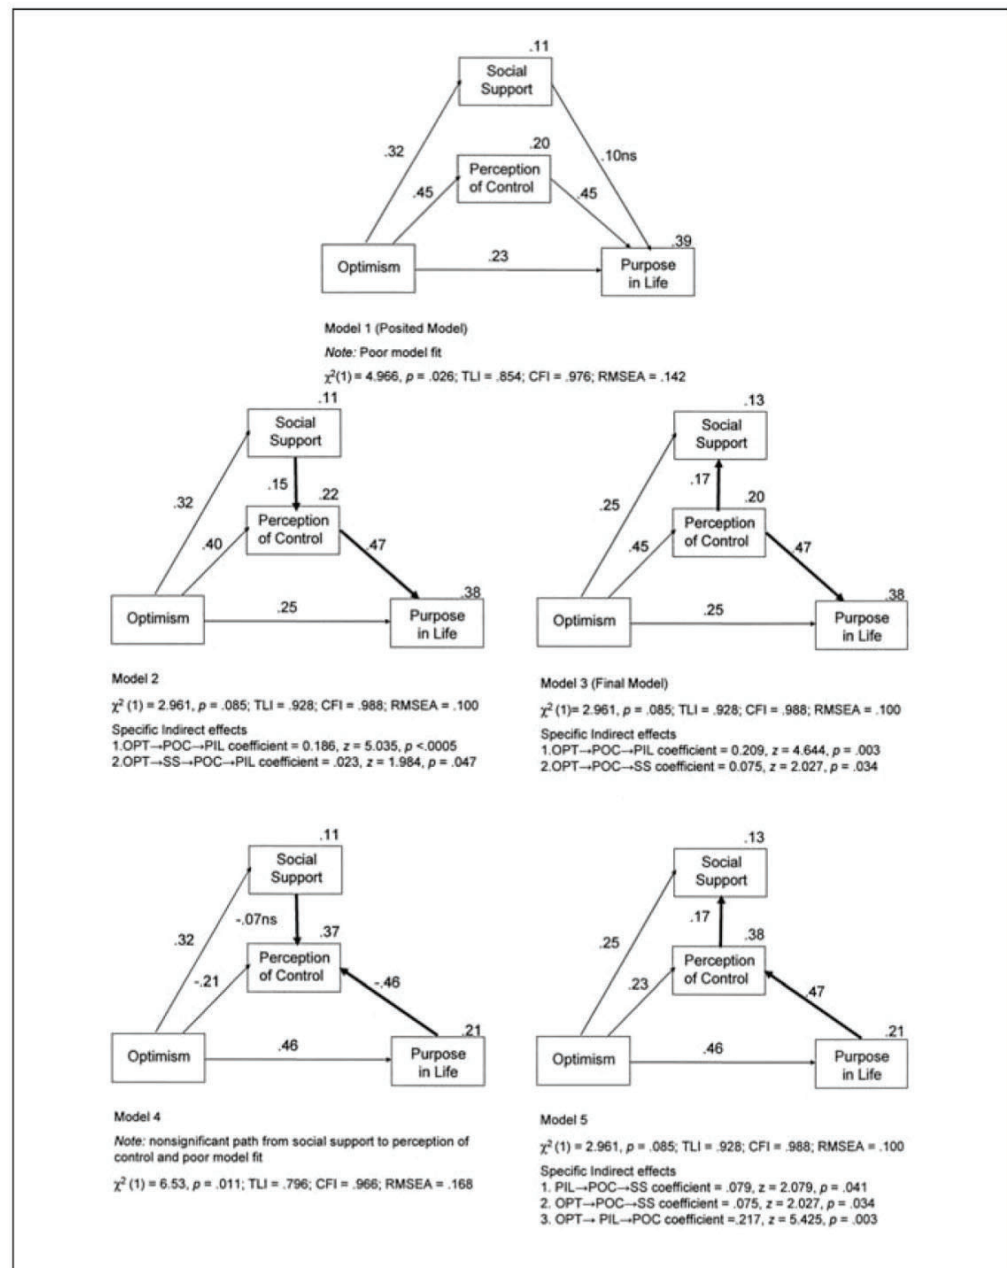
.11
Social Support
.32
.10ns
.20
Perception of Control
.45
.45
Optimism
.23
.39
Purpose in Life

Model 1 (Posited Model)
*Note:* Poor model fit
$\chi^2(1) = 4.966$, $p$ = .026; TLI = .854; CFI = .976; RMSEA = .142

.11
Social Support
.32
.15
.22
Perception of Control
.40
.47
Optimism
.25
.38
Purpose in Life

Model 2
$\chi^2$ (1) = 2.961, $p$ = .085; TLI = .928; CFI = .988; RMSEA = .100
Specific Indirect effects
1.OPT→POC→PIL coefficient = 0.186, $z$ = 5.035, $p$ <.0005
2.OPT→SS→POC→PIL coefficient = .023, $z$ = 1.984, $p$ = .047

.13
Social Support
.25
.17
.20
Perception of Control
.45
.47
Optimism
.25
.38
Purpose in Life

Model 3 (Final Model)
$\chi^2$ (1)= 2.961, $p$ = .085; TLI = .928; CFI = .988; RMSEA = .100
Specific Indirect effects
1.OPT→POC→PIL coefficient = 0.209, $z$ = 4.644, $p$ = .003
2.OPT→POC→SS coefficient = 0.075, $z$ = 2.027, $p$ = .034

.11
Social Support
.32
-.07ns
.37
Perception of Control
-.21
-.46
Optimism
.46
.21
Purpose in Life

Model 4
*Note:* nonsignificant path from social support to perception of control and poor model fit
$\chi^2$ (1) = 6.53, $p$ = .011; TLI = .796; CFI = .966; RMSEA = .168

.13
Social Support
.25
.17
.38
Perception of Control
.23
.47
Optimism
.46
.21
Purpose in Life

Model 5
$\chi^2$ (1) = 2.961, $p$ = .085; TLI = .928; CFI = .988; RMSEA = .100
Specific Indirect effects
1. PIL→POC→SS coefficient = .079, z = 2.079, $p$ = .041
2. OPT→POC→SS coefficient = .075, z = 2.027, $p$ = .034
3. OPT→ PIL→POC coefficient =.217, z = 5.425, $p$ = .003